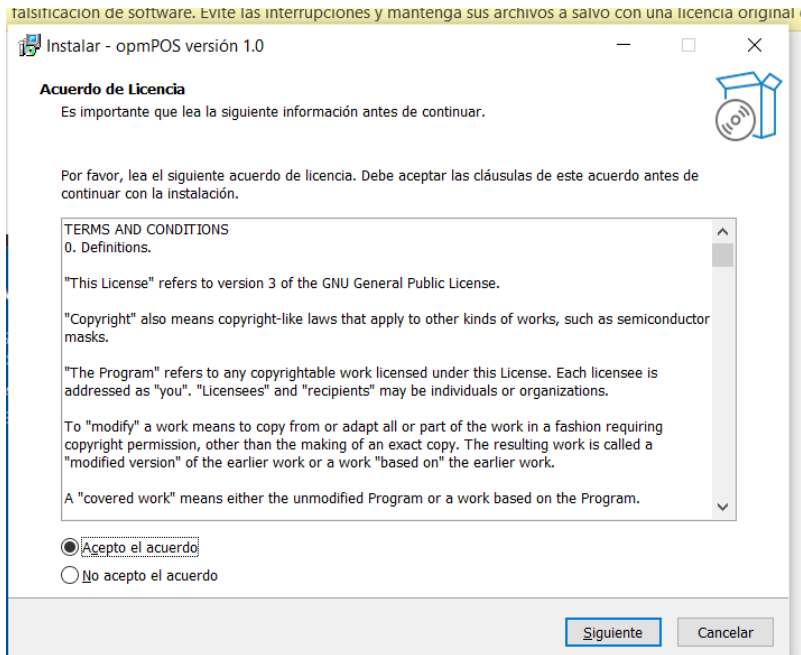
falsificación de software. Evite las interrupciones y mantenga sus archivos a salvo con una licencia original

Instalar - opmPOS versión 1.0

Acuerdo de Licencia
Es importante que lea la siguiente información antes de continuar.

Por favor, lea el siguiente acuerdo de licencia. Debe aceptar las cláusulas de este acuerdo antes de continuar con la instalación.

TERMS AND CONDITIONS
0. Definitions.

"This License" refers to version 3 of the GNU General Public License.

"Copyright" also means copyright-like laws that apply to other kinds of works, such as semiconductor masks.

"The Program" refers to any copyrightable work licensed under this License. Each licensee is addressed as "you". "Licensees" and "recipients" may be individuals or organizations.

To "modify" a work means to copy from or adapt all or part of the work in a fashion requiring copyright permission, other than the making of an exact copy. The resulting work is called a "modified version" of the earlier work or a work "based on" the earlier work.

A "covered work" means either the unmodified Program or a work based on the Program.

Acepto el acuerdo
No acepto el acuerdo

Siguiente
Cancelar